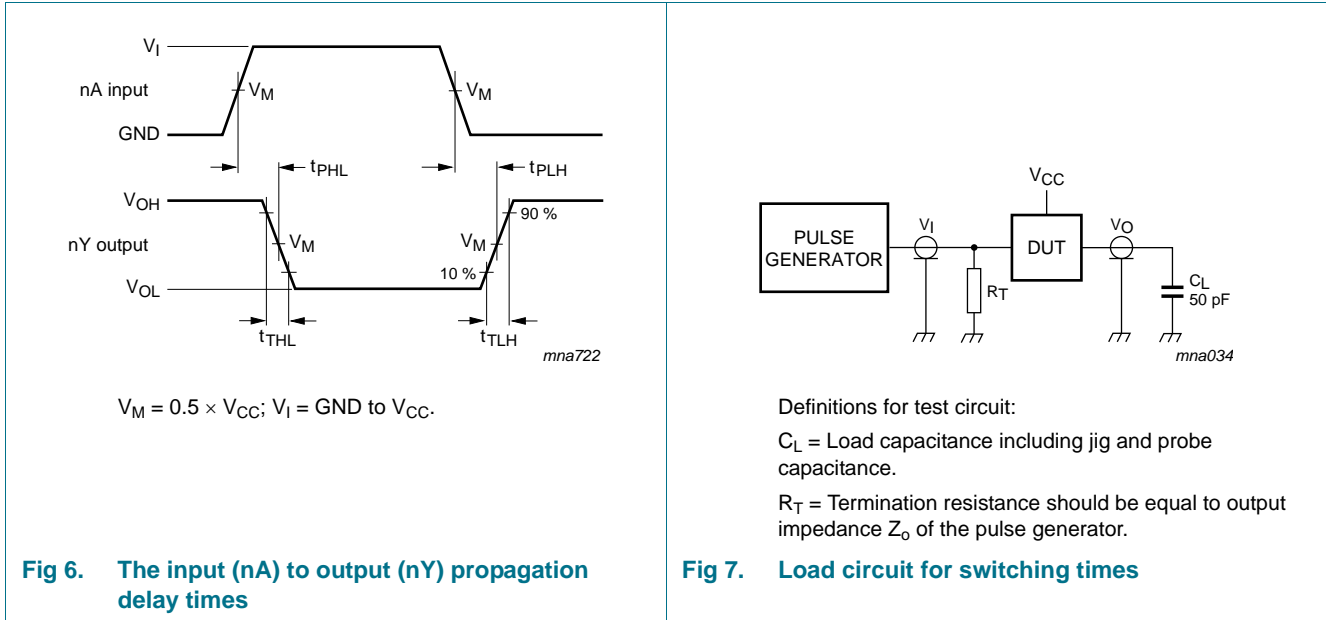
$V_I$

nA input

$V_M$

$V_M$

GND

$t_{PHL}$

$t_{PLH}$

$V_{OH}$

90 %

nY output

$V_M$

$V_M$

10 %

$V_{OL}$

$t_{THL}$

$t_{TLH}$

mna722

$V_M = 0.5 \times V_{CC}$; $V_I$ = GND to $V_{CC}$.

Fig 6. The input (nA) to output (nY) propagation delay times

$V_{CC}$

PULSE GENERATOR

$V_I$

DUT

$V_O$

$R_T$

$C_L$ 50 pF

mna034

Definitions for test circuit:

$C_L$ = Load capacitance including jig and probe capacitance.

$R_T$ = Termination resistance should be equal to output impedance $Z_o$ of the pulse generator.

Fig 7. Load circuit for switching times